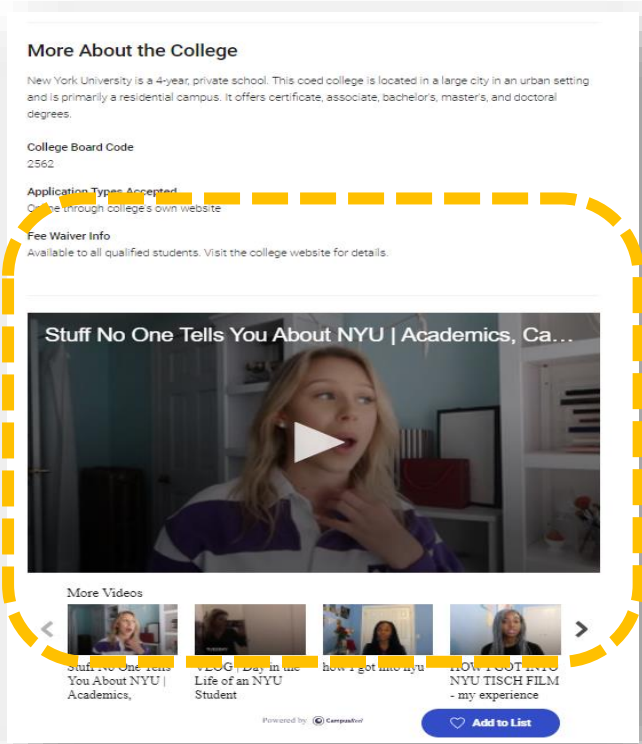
More About the College

New York University is a 4-year, private school. This coed college is located in a large city in an urban setting and is primarily a residential campus. It offers certificate, associate, bachelor's, master's, and doctoral degrees.

College Board Code
2562

Application Types Accepted
Online through college's own website

Fee Waiver Info
Available to all qualified students. Visit the college website for details.

Stuff No One Tells You About NYU | Academics, Ca...

More Videos

Stuff No One Tells You About NYU | Academics,

VLOG | Day in the Life of an NYU Student

how i got into nyu

HOW I GOT INTO NYU TISCH FILM - my experience

Powered by CampusReel

Add to List